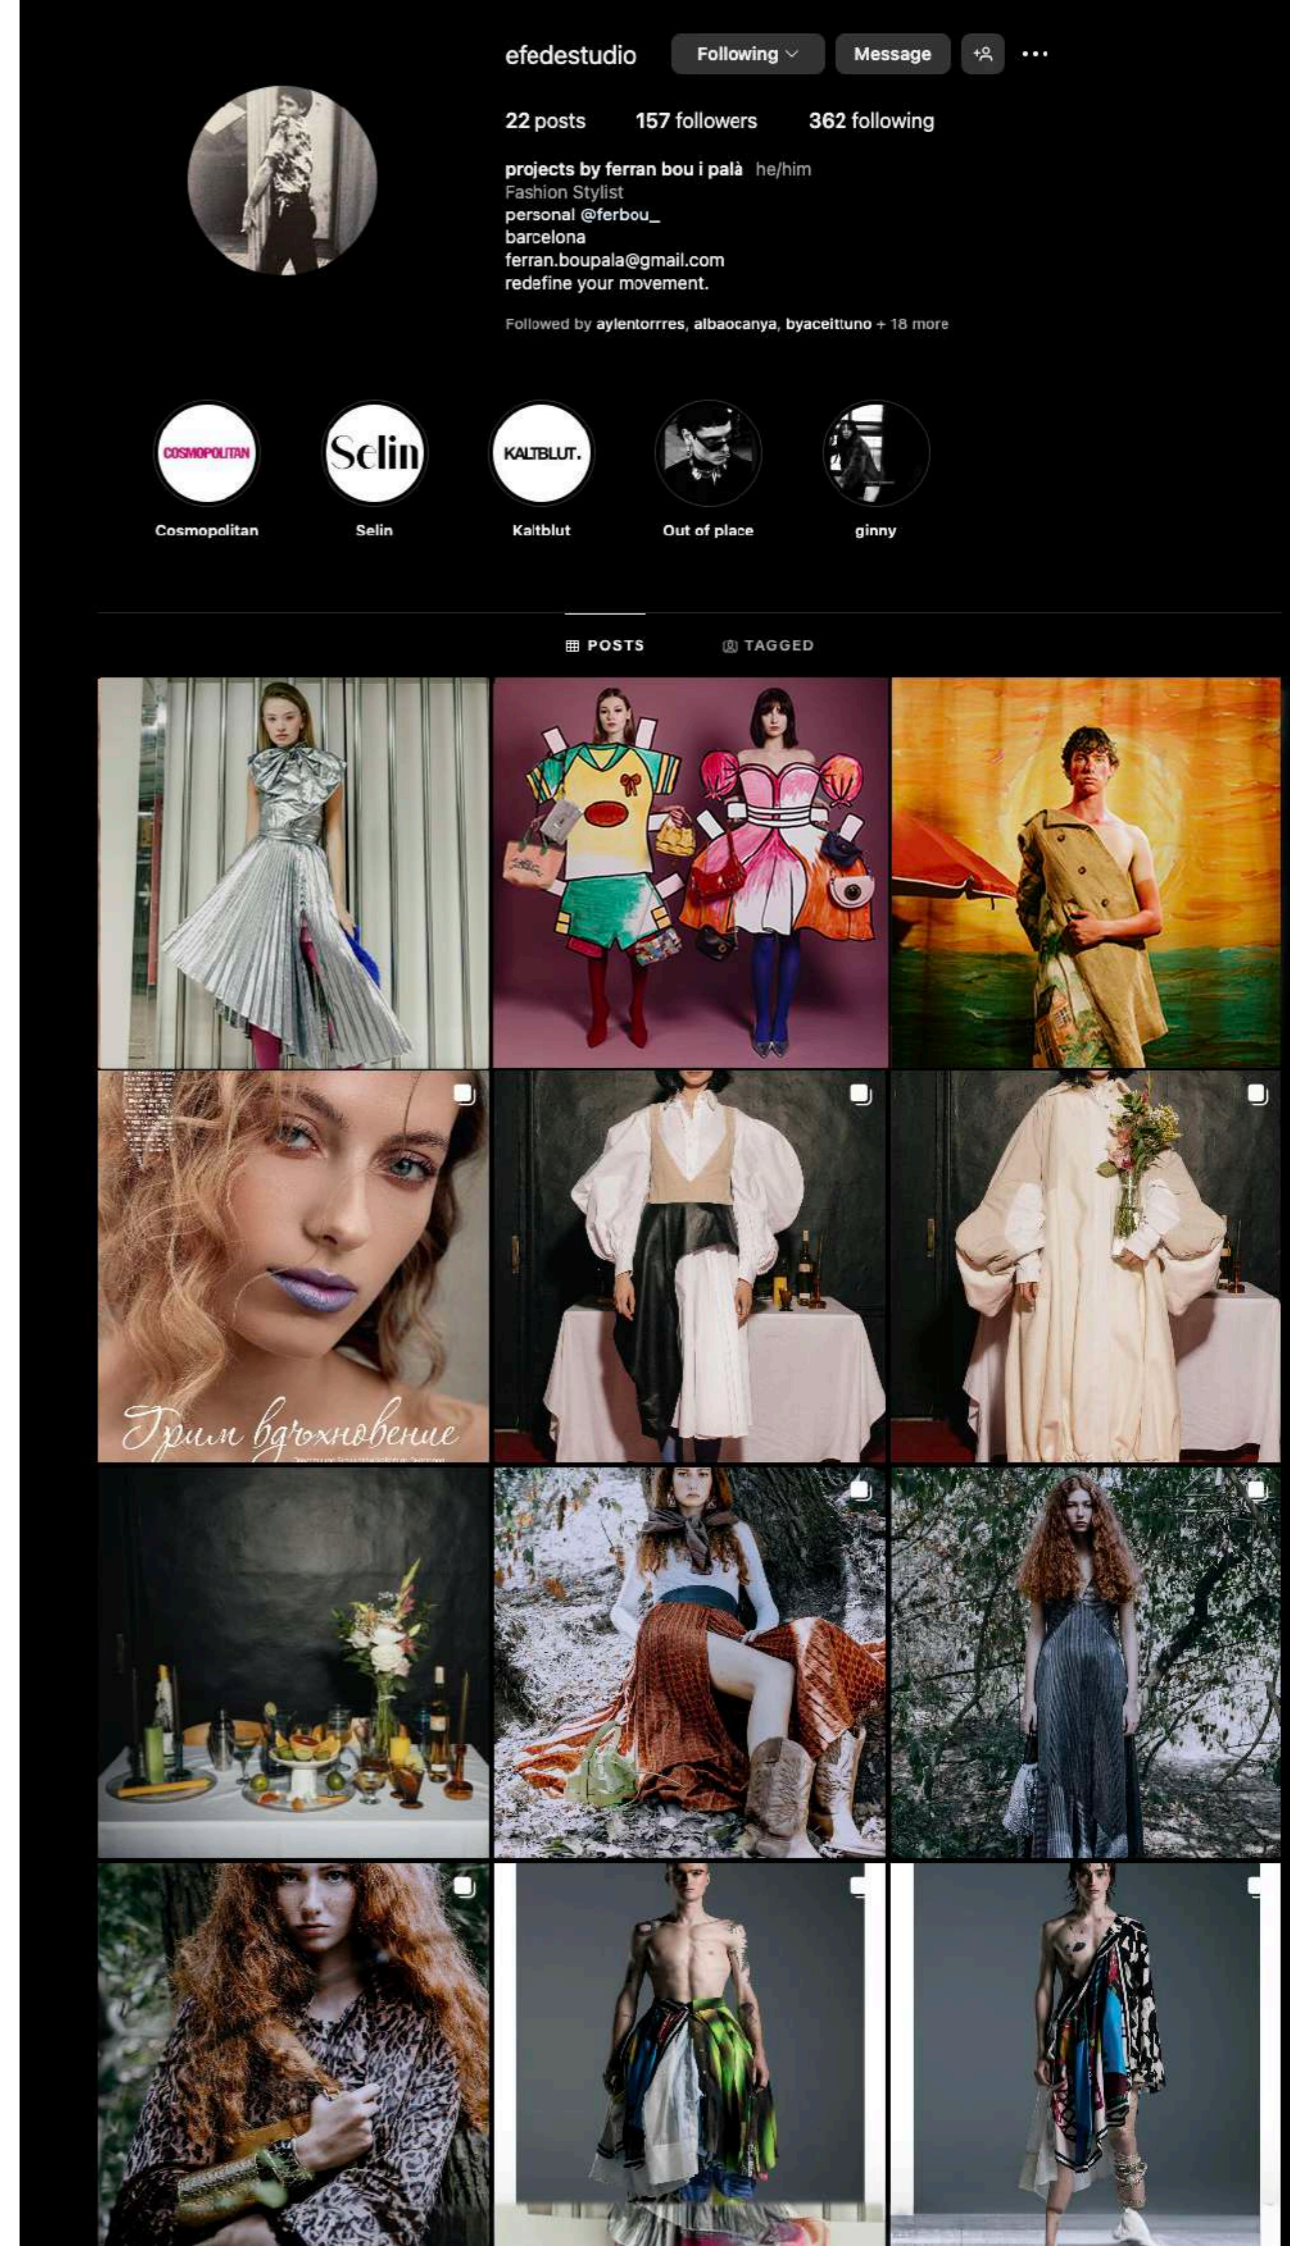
efedestudio Following Message

22 posts 157 followers 362 following

projects by ferran bou i palà he/him
Fashion Stylist
personal @ferbou_
barcelona
ferran.boupala@gmail.com
redefine your movement.

Followed by aylentorrres, albaocanya, byaceittuno + 18 more

COSMOPOLITAN
Cosmopolitan

Selin
Selin

KALTBLUT.
Kaltblut

Out of place

ginny

POSTS TAGGED

Грим вдъхновение